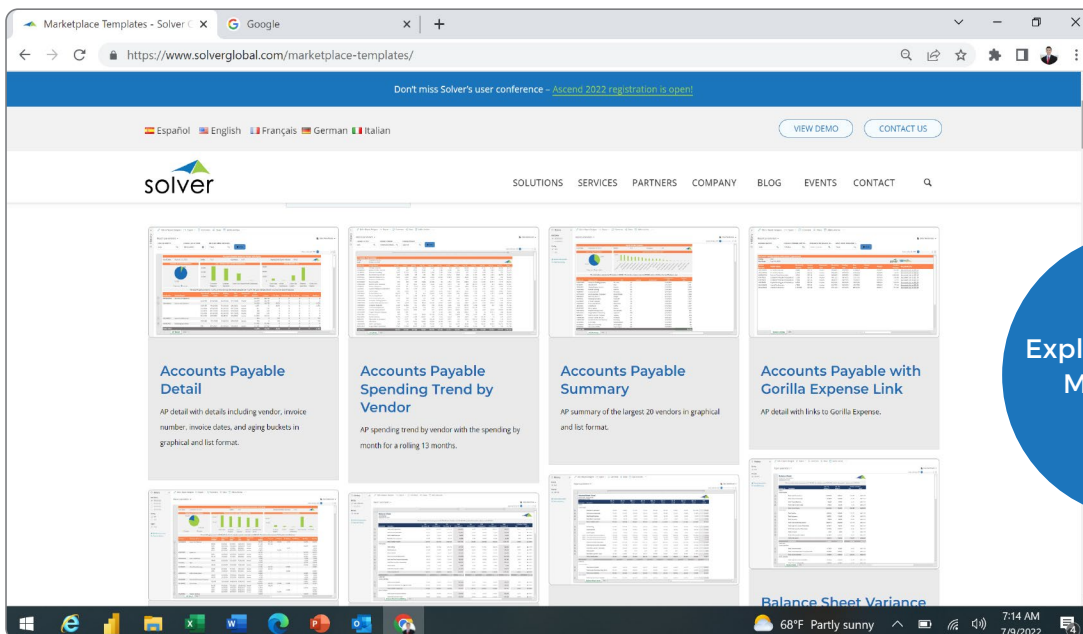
Marketplace Templates - Solver C ×
Google ×
+

https://www.solverglobal.com/marketplace-templates/

Don't miss Solver's user conference – Ascend 2022 registration is open!

Español English Français German Italian

VIEW DEMO
CONTACT US

solver

SOLUTIONS SERVICES PARTNERS COMPANY BLOG EVENTS CONTACT

Accounts Payable Detail

AP detail with details including vendor, invoice number, invoice dates, and aging buckets in graphical and list format.

Accounts Payable Spending Trend by Vendor

AP spending trend by vendor with the spending by month for a rolling 13 months.

Accounts Payable Summary

AP summary of the largest 20 vendors in graphical and list format.

Accounts Payable with Gorilla Expense Link

AP detail with links to Gorilla Expense.

Balance Sheet Variance

Expl
M

68°F Partly sunny
7:14 AM
7/9/2022